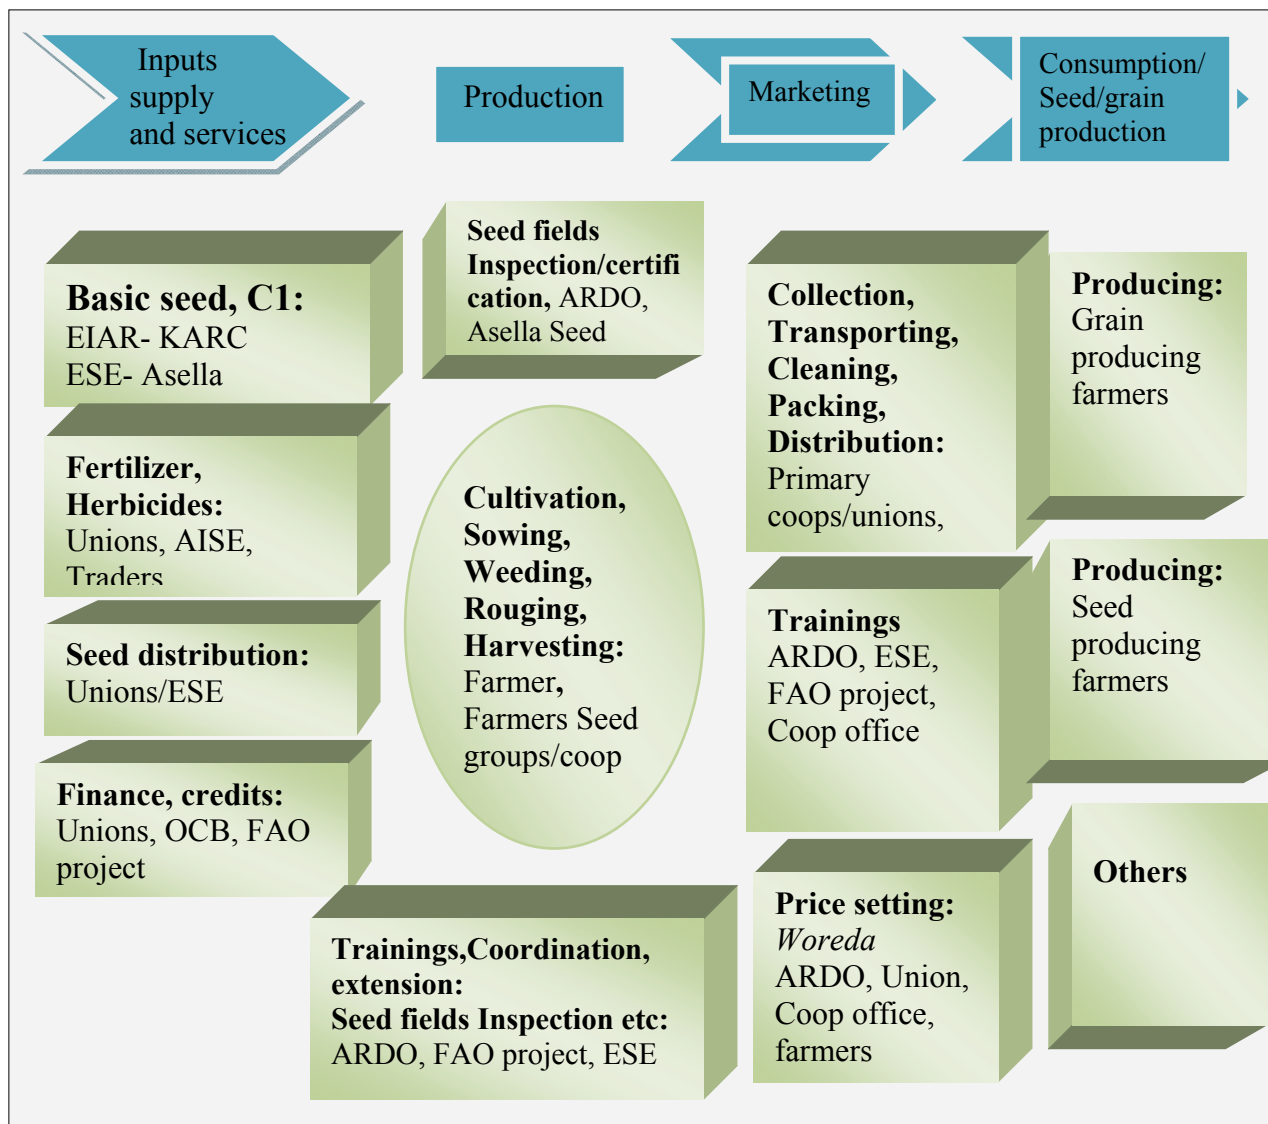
Inputs supply and services

Production

Marketing

Consumption/ Seed/grain production

Basic seed, C1:
EIAR- KARC
ESE- Asella

Fertilizer, Herbicides:
Unions, AISE, Traders

Seed distribution:
Unions/ESE

Finance, credits:
Unions, OCB, FAO project

Seed fields Inspection/certification, ARDO, Asella Seed

Cultivation, Sowing, Weeding, Rouging, Harvesting:
Farmer, Farmers Seed groups/coop

Trainings,Coordination, extension:
Seed fields Inspection etc:
ARDO, FAO project, ESE

Collection, Transporting, Cleaning, Packing, Distribution:
Primary coops/unions,

Trainings
ARDO, ESE, FAO project, Coop office

Price setting:
*Woreda*
ARDO, Union, Coop office, farmers

Producing:
Grain producing farmers

Producing:
Seed producing farmers

Others